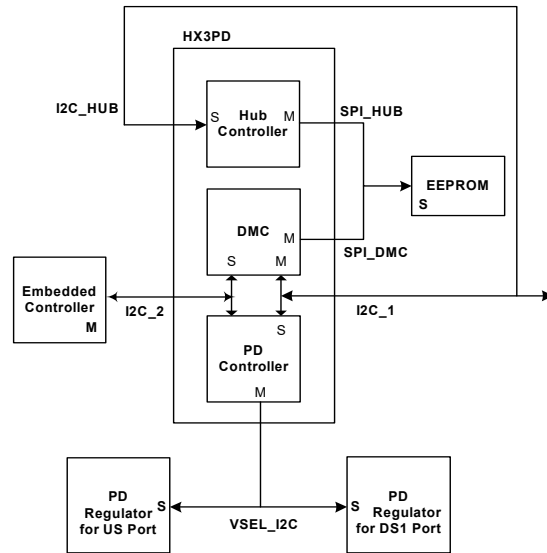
HX3PD

I2C_HUB

S

Hub Controller

M

SPI_HUB

EEPROM

S

DMC

M

SPI_DMC

S

M

Embedded Controller

M

I2C_2

I2C_1

S

PD Controller

M

PD Regulator for US Port

S

VSEL_I2C

S

PD Regulator for DS1 Port